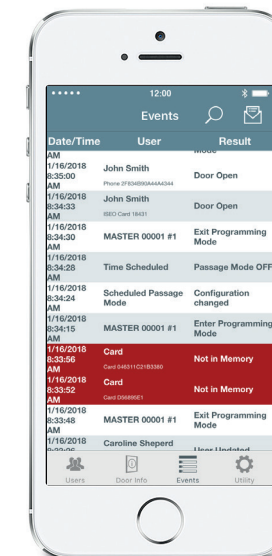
12:00

Events

| Date/Time | User | Result |
|---|---|---|
| AM | | Mode |
| 1/16/2018 8:35:00 AM | John Smith Phone 2F834B90444A4344 | Door Open |
| 1/16/2018 8:34:33 AM | John Smith ISEO Card 18431 | Door Open |
| 1/16/2018 8:34:30 AM | MASTER 00001 #1 | Exit Programming Mode |
| 1/16/2018 8:34:28 AM | Time Scheduled | Passage Mode OFF |
| 1/16/2018 8:34:24 AM | Scheduled Passage Mode | Configuration changed |
| 1/16/2018 8:34:15 AM | MASTER 00001 #1 | Enter Programming Mode |
| 1/16/2018 8:33:56 AM | Card Card 046511C21B3380 | Not in Memory |
| 1/16/2018 8:33:52 AM | Card Card D5689SE1 | Not in Memory |
| 1/16/2018 8:33:48 AM | MASTER 00001 #1 | Exit Programming Mode |
| 1/16/2018 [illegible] | Caroline Sheperd | User Updated |

Users Door Info Events Utility